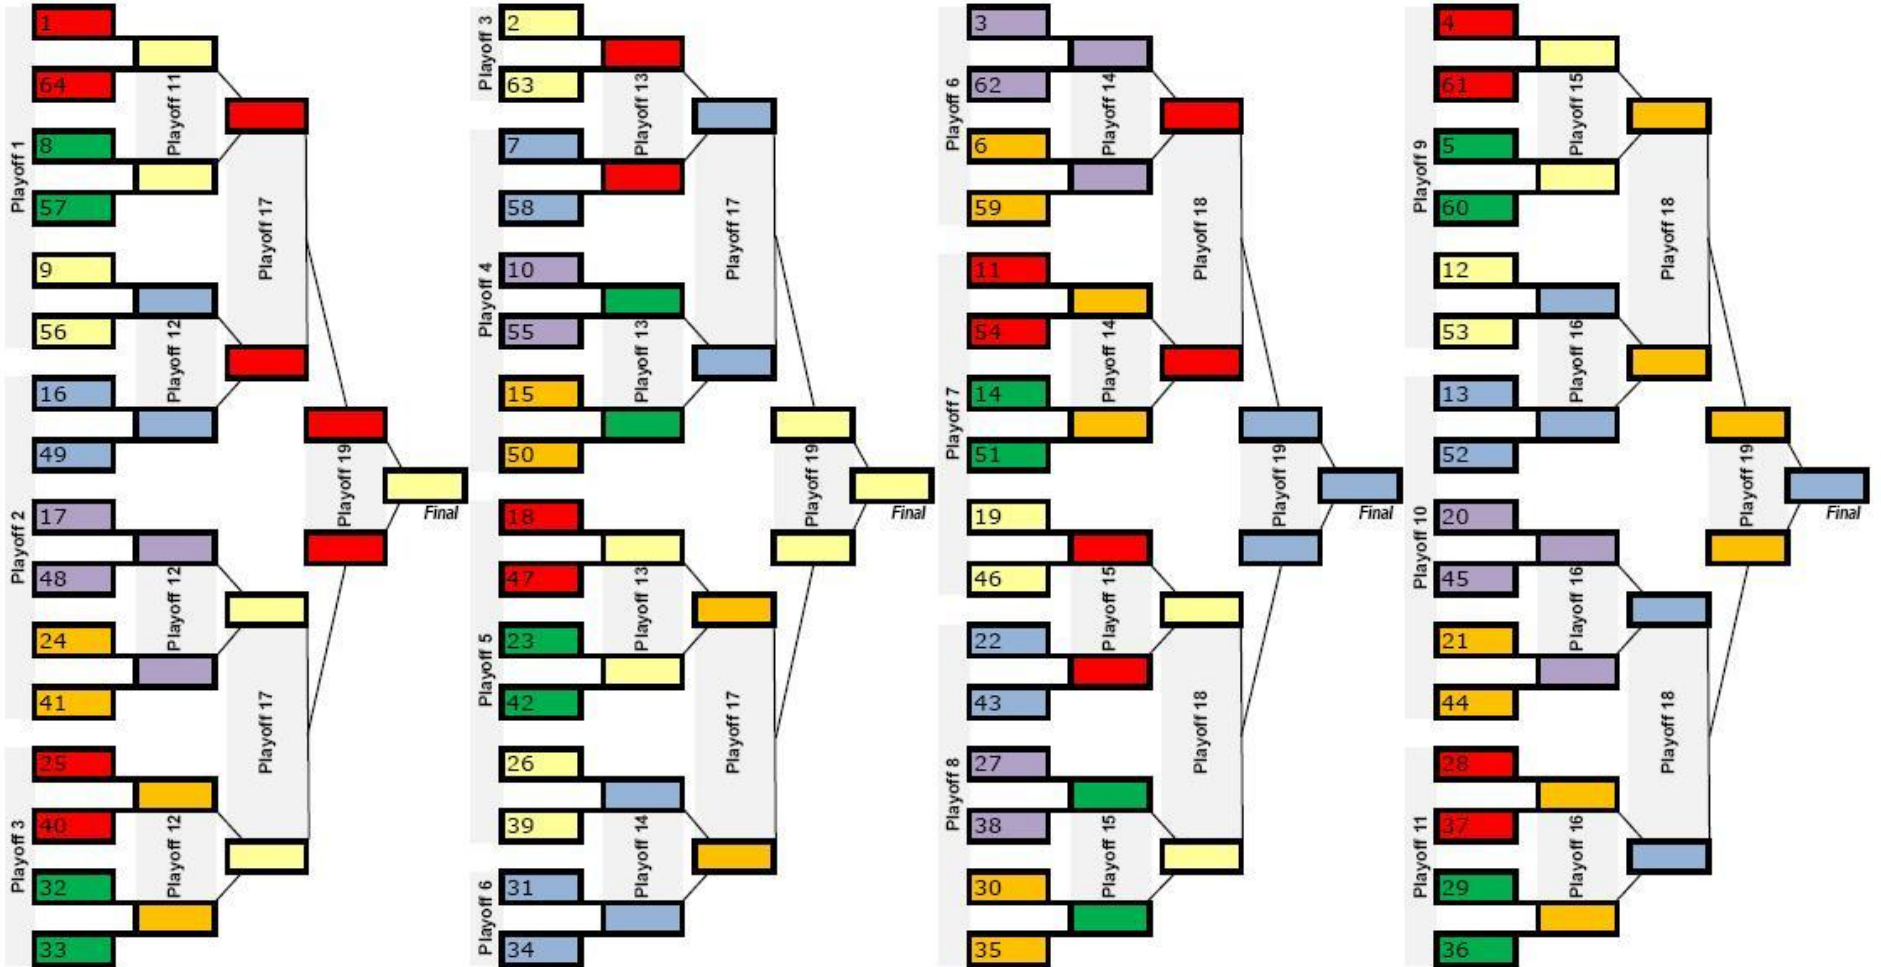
1
64
8
57
9
56
16
49
17
48
24
41
25
40
32
33
Playoff 1
Playoff 2
Playoff 3
Playoff 11
Playoff 12
Playoff 12
Playoff 12
Playoff 17
Playoff 17
Playoff 19
Final

2
63
7
58
10
55
15
50
18
47
23
42
26
39
31
34
Playoff 3
Playoff 4
Playoff 5
Playoff 6
Playoff 13
Playoff 13
Playoff 13
Playoff 14
Playoff 17
Playoff 17
Playoff 19
Final

3
62
6
59
11
54
14
51
19
46
22
43
27
38
30
35
Playoff 6
Playoff 7
Playoff 8
Playoff 14
Playoff 14
Playoff 15
Playoff 15
Playoff 18
Playoff 18
Playoff 19
Final

4
61
5
60
12
53
13
52
20
45
21
44
28
37
29
36
Playoff 9
Playoff 10
Playoff 11
Playoff 15
Playoff 16
Playoff 16
Playoff 16
Playoff 18
Playoff 18
Playoff 19
Final